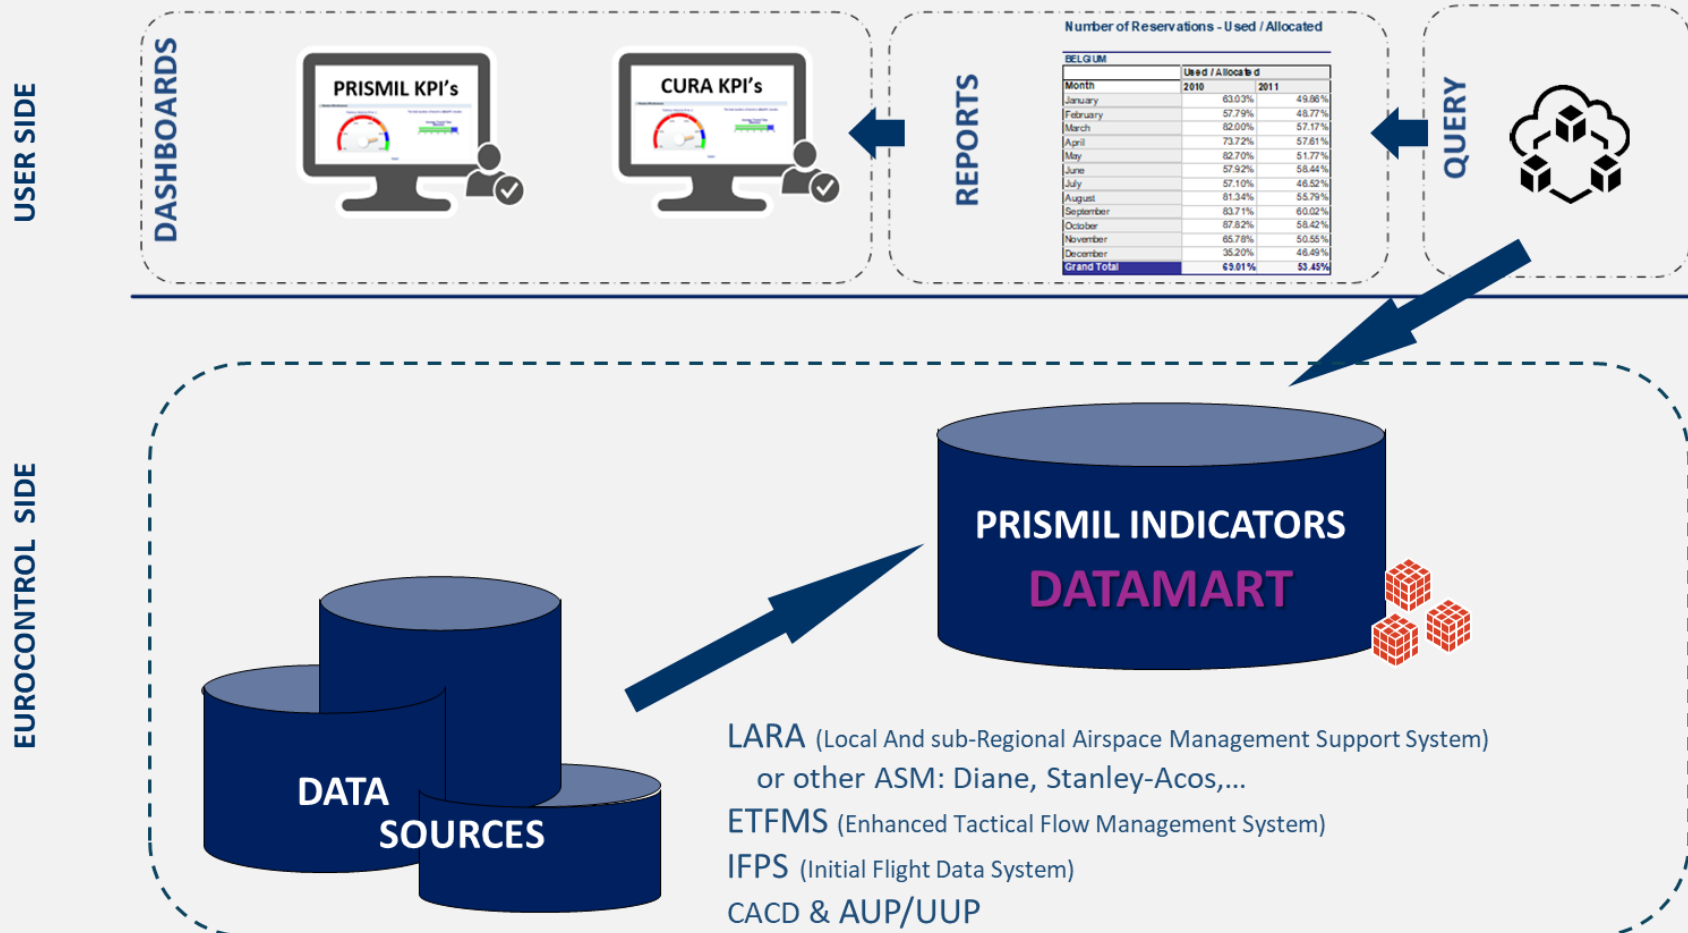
USER SIDE

DASHBOARDS

PRISMIL KPI's

CURA KPI's

REPORTS

Number of Reservations - Used / Allocated

BELGIUM

| | Used / Allocated | |
|---|---|---|
| Month | 2010 | 2011 |
| January | 63.03% | 49.86% |
| February | 57.79% | 48.77% |
| March | 82.00% | 57.17% |
| April | 73.72% | 57.61% |
| May | 82.70% | 51.77% |
| June | 57.92% | 58.44% |
| July | 57.10% | 46.52% |
| August | 81.34% | 55.79% |
| September | 83.71% | 60.02% |
| October | 87.82% | 58.42% |
| November | 65.78% | 50.55% |
| December | 35.20% | 46.49% |
| Grand Total | 69.01% | 53.45% |

QUERY

EUROCONTROL SIDE

PRISMIL INDICATORS
DATAMART

DATA SOURCES

LARA (Local And sub-Regional Airspace Management Support System) or other ASM: Diane, Stanley-Acos,...
ETFMS (Enhanced Tactical Flow Management System)
IFPS (Initial Flight Data System)
CACD & AUP/UUP